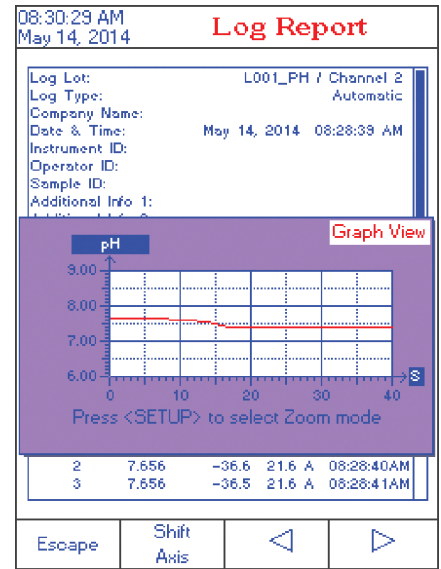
08:30:29 AM
May 14, 2014

Log Report

Log Lot: L001_PH / Channel 2
Log Type: Automatic
Company Name:
Date & Time: May 14, 2014 08:28:39 AM
Instrument ID:
Operator ID:
Sample ID:
Additional Info 1:
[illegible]

Graph View

pH

9.00
8.00
7.00
6.00

0 10 20 30 40 S

Press <SETUP> to select Zoom mode

| 2 | 7.656 | -36.6 | 21.6 A | 08:28:40AM |
|---|---|---|---|---|
| 3 | 7.656 | -36.5 | 21.6 A | 08:28:41AM |

Escape
Shift Axis
◁
▷